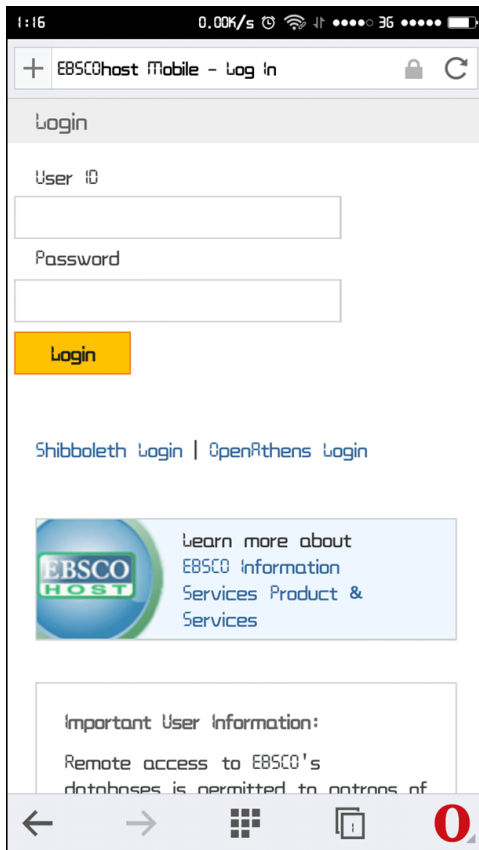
1:16 0.00K/s 3G

EBSCOhost Mobile - Log In

Login

User ID

Password

Login

Shibboleth Login | OpenAthens Login

EBSCO HOST

Learn more about EBSCO Information Services Product & Services

Important User Information:

Remote access to EBSCO's databases is permitted to patrons of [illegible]

1